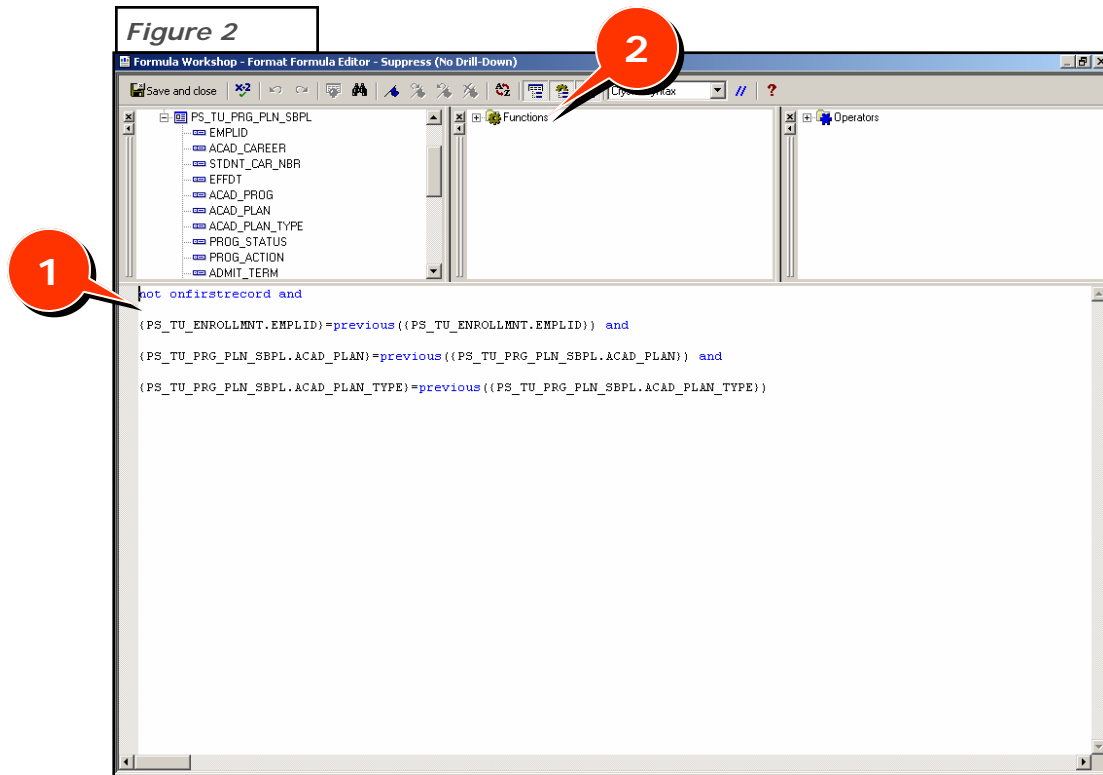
Figure 2

Formula Workshop - Format Formula Editor - Suppress (No Drill-Down)

Save and close

2

Crys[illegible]Syntax

PS_TU_PRG_PLN_SBPL
EMPLID
ACAD_CAREER
STDNT_CAR_NBR
EFFDT
ACAD_PROG
ACAD_PLAN
ACAD_PLAN_TYPE
PROG_STATUS
PROG_ACTION
ADMIT_TERM

Functions

Operators

1

not onfirstrecord and

{PS_TU_ENROLLMNT.EMPLID}=previous({PS_TU_ENROLLMNT.EMPLID}) and

{PS_TU_PRG_PLN_SBPL.ACAD_PLAN}=previous({PS_TU_PRG_PLN_SBPL.ACAD_PLAN}) and

{PS_TU_PRG_PLN_SBPL.ACAD_PLAN_TYPE}=previous({PS_TU_PRG_PLN_SBPL.ACAD_PLAN_TYPE})